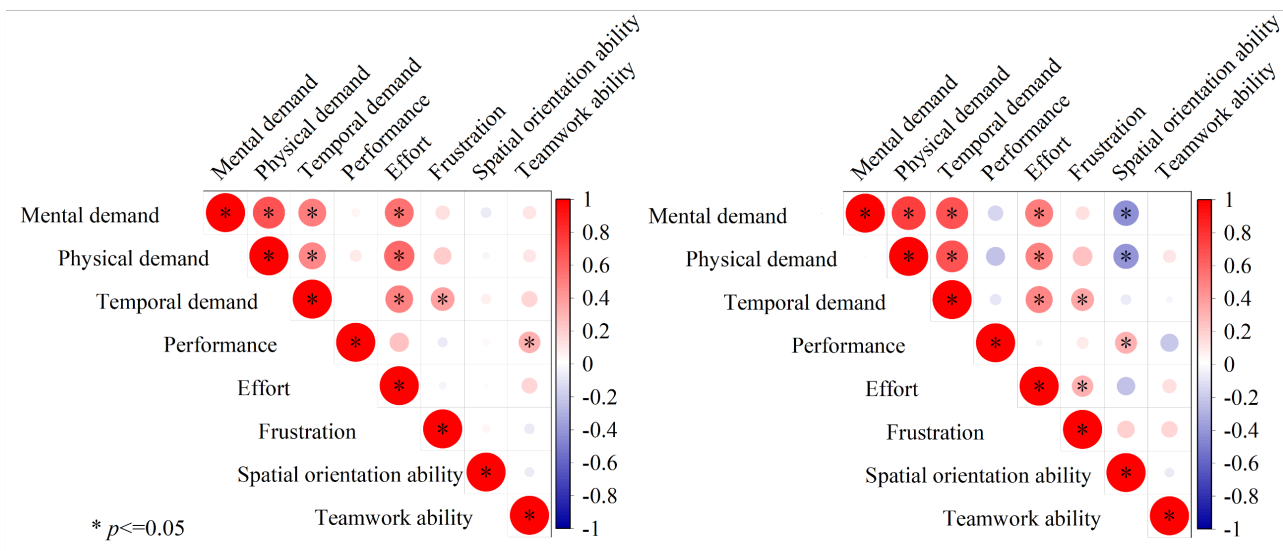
Mental demand
Physical demand
Temporal demand
Performance
Effort
Frustration
Spatial orientation ability
Teamwork ability

| | Mental demand | Physical demand | Temporal demand | Performance | Effort | Frustration | Spatial orientation ability | Teamwork ability |
|---|---|---|---|---|---|---|---|---|
| Mental demand | * | * | * | | * | | | |
| Physical demand | | * | * | | * | | | |
| Temporal demand | | | * | | * | * | | |
| Performance | | | | * | | | | * |
| Effort | | | | | * | | | |
| Frustration | | | | | | * | | |
| Spatial orientation ability | | | | | | | * | |
| Teamwork ability | | | | | | | | * |

1
0.8
0.6
0.4
0.2
0
-0.2
-0.4
-0.6
-0.8
-1

* $p$<=0.05

Mental demand
Physical demand
Temporal demand
Performance
Effort
Frustration
Spatial orientation ability
Teamwork ability

| | Mental demand | Physical demand | Temporal demand | Performance | Effort | Frustration | Spatial orientation ability | Teamwork ability |
|---|---|---|---|---|---|---|---|---|
| Mental demand | * | * | * | | * | | * | |
| Physical demand | | * | * | | * | | * | |
| Temporal demand | | | * | | * | * | | |
| Performance | | | | * | | | * | |
| Effort | | | | | * | * | | |
| Frustration | | | | | | * | | |
| Spatial orientation ability | | | | | | | * | |
| Teamwork ability | | | | | | | | * |

1
0.8
0.6
0.4
0.2
0
-0.2
-0.4
-0.6
-0.8
-1